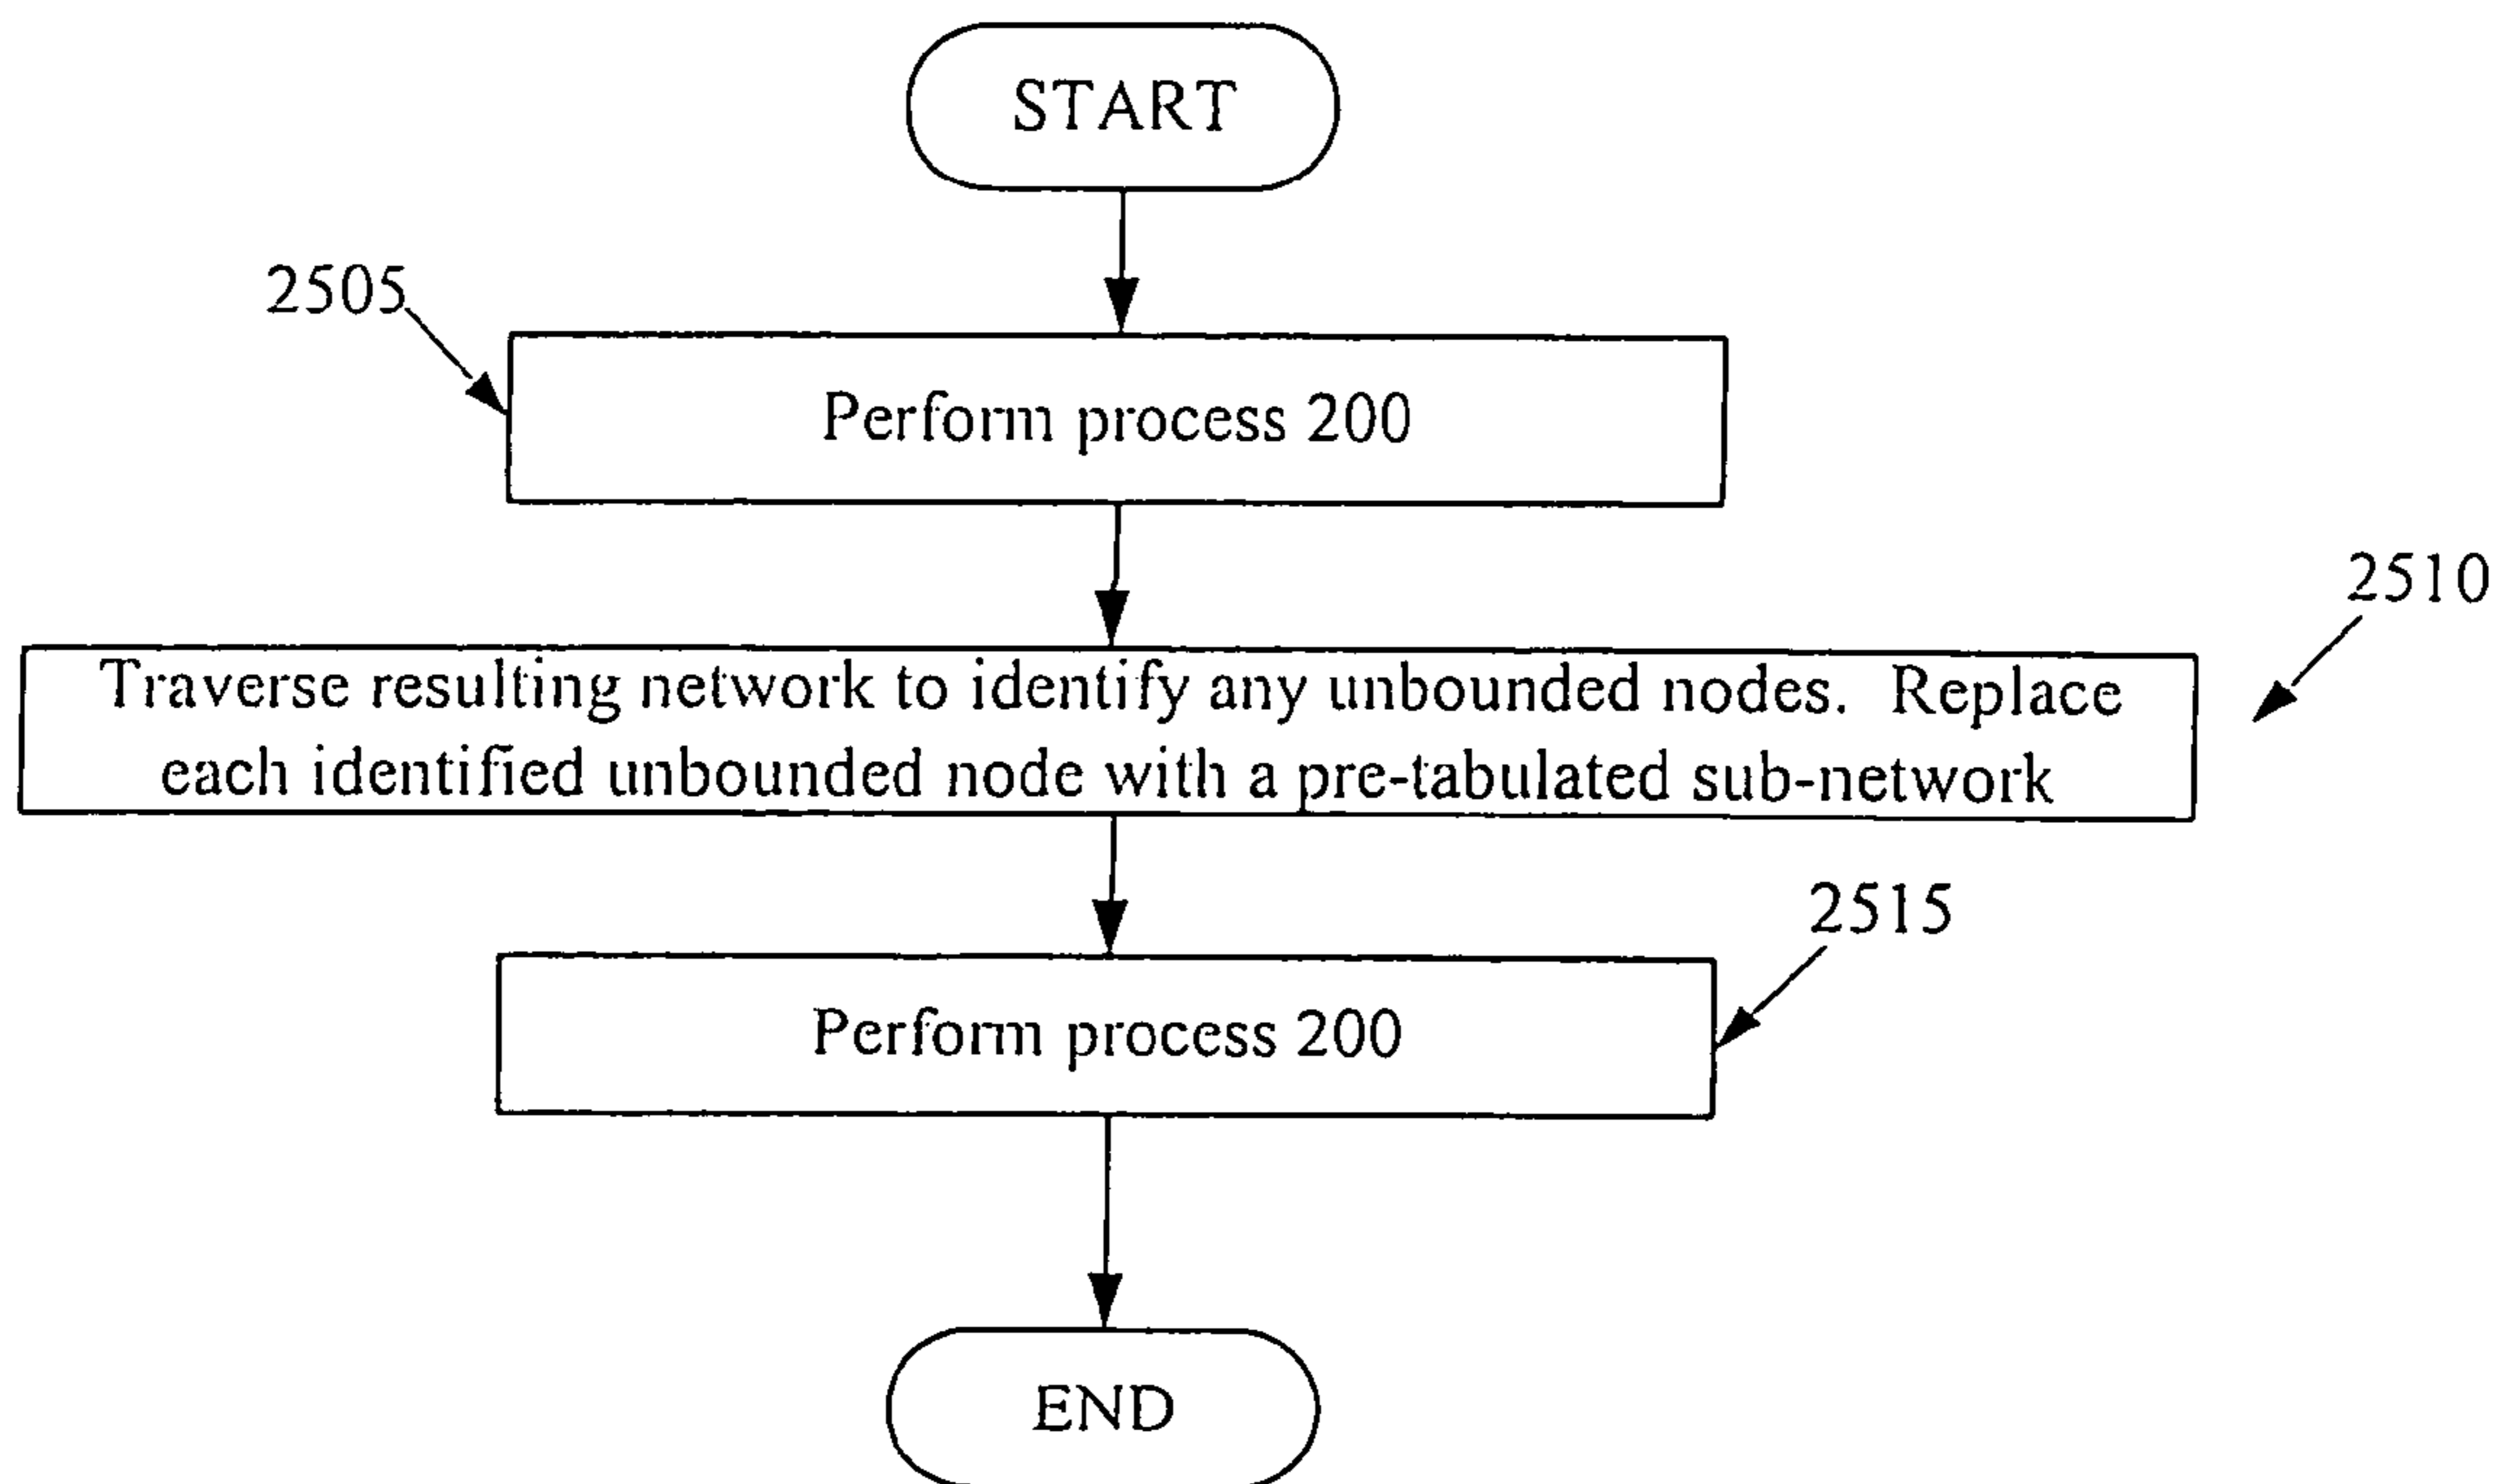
START

2505

Perform process 200

2510

Traverse resulting network to identify any unbounded nodes. Replace each identified unbounded node with a pre-tabulated sub-network

2515

Perform process 200

END